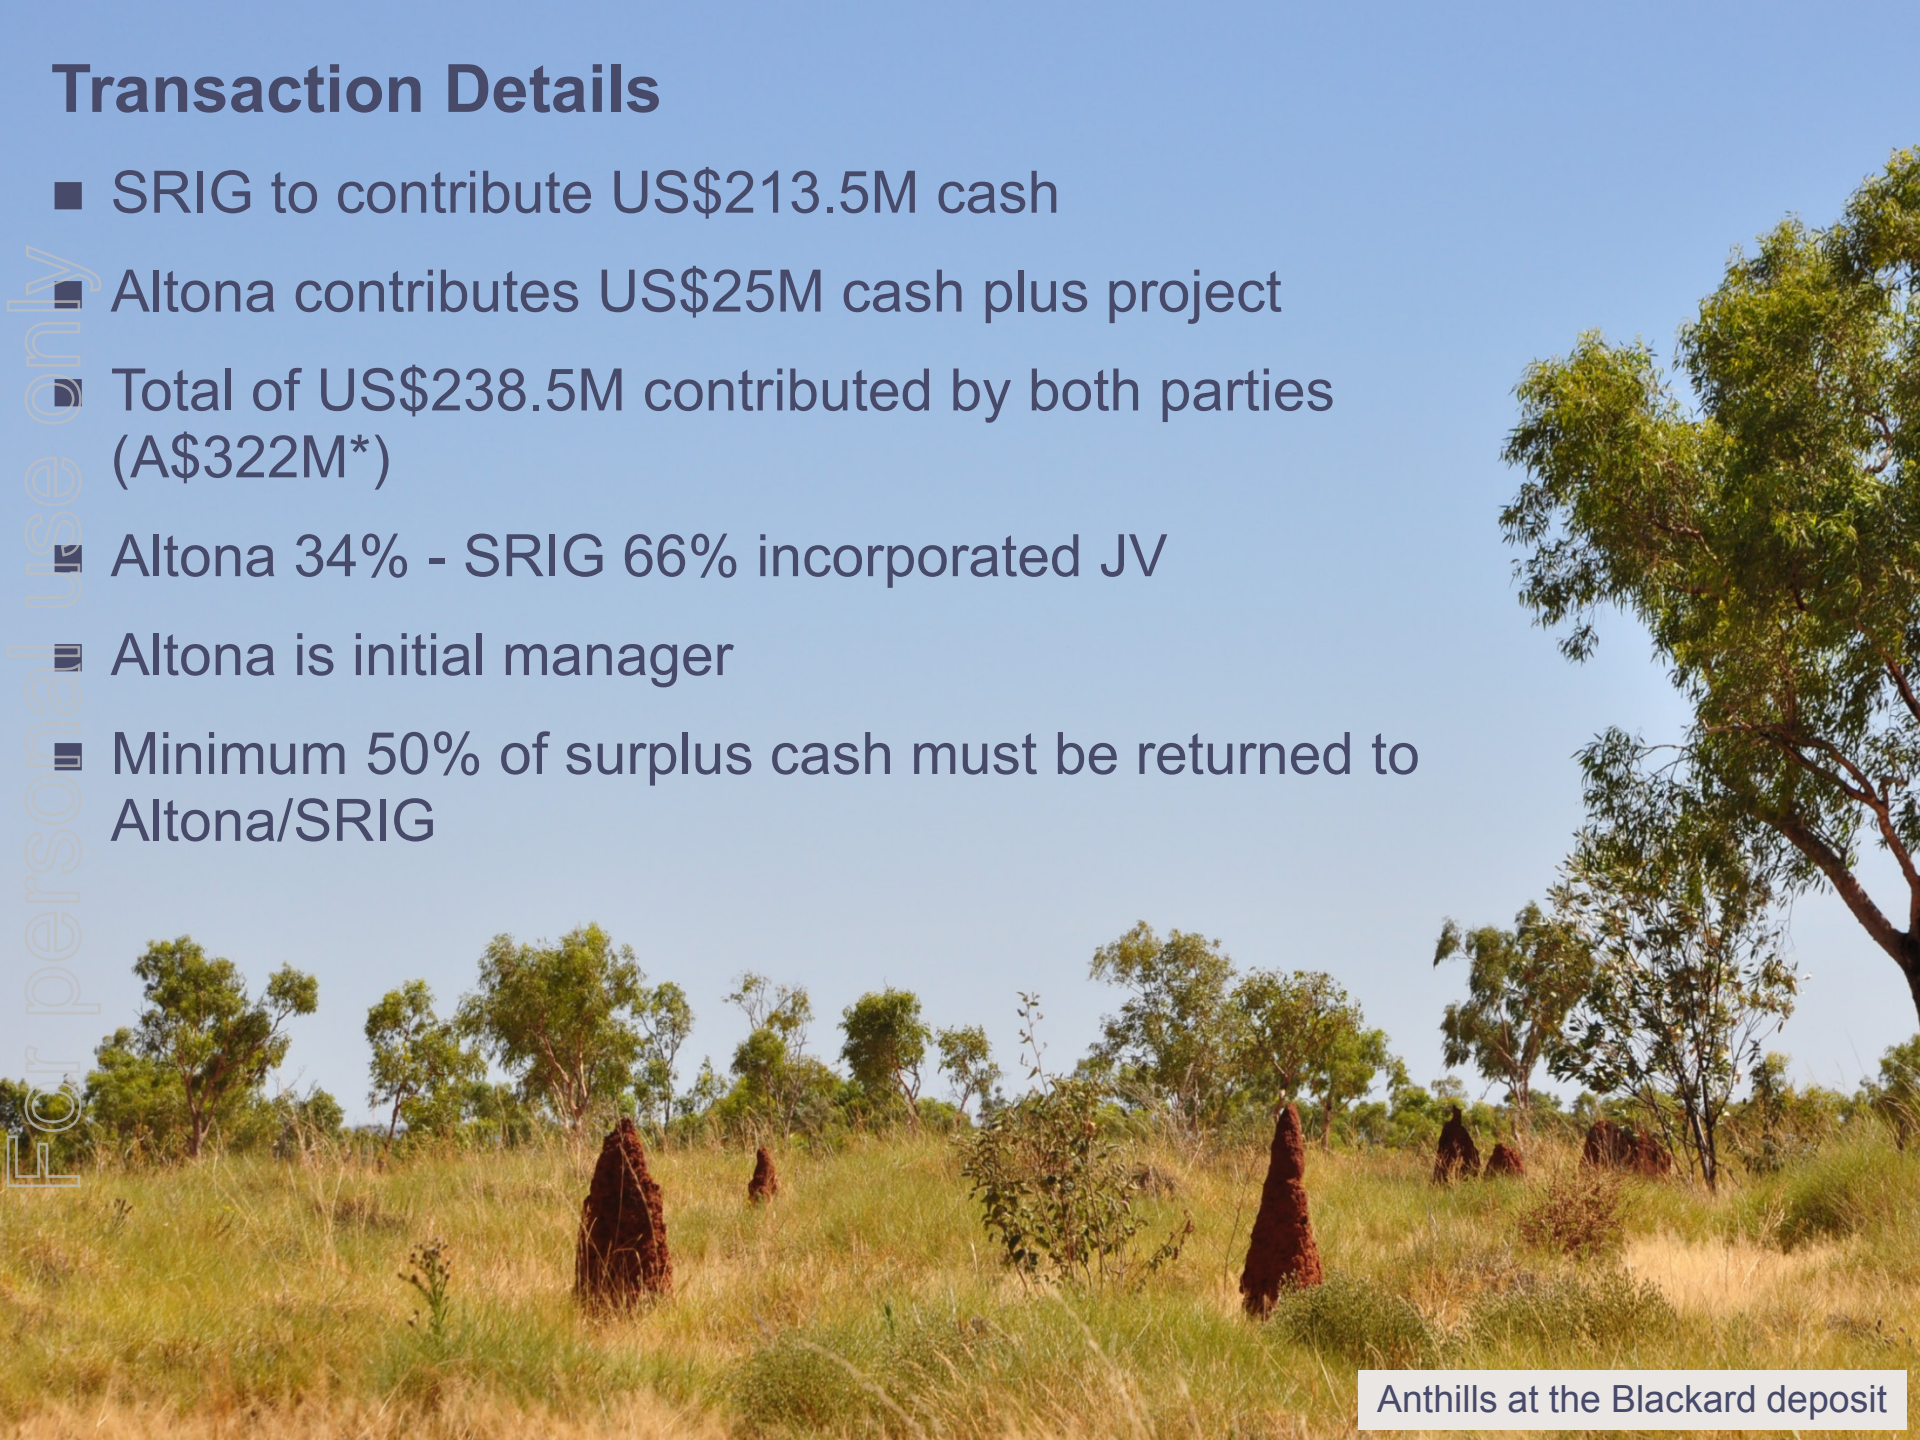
Transaction Details

- SRIG to contribute US$213.5M cash
- Altona contributes US$25M cash plus project
- Total of US$238.5M contributed by both parties (A$322M*)
- Altona 34% - SRIG 66% incorporated JV
- Altona is initial manager
- Minimum 50% of surplus cash must be returned to Altona/SRIG

For personal use only

Anthills at the Blackard deposit